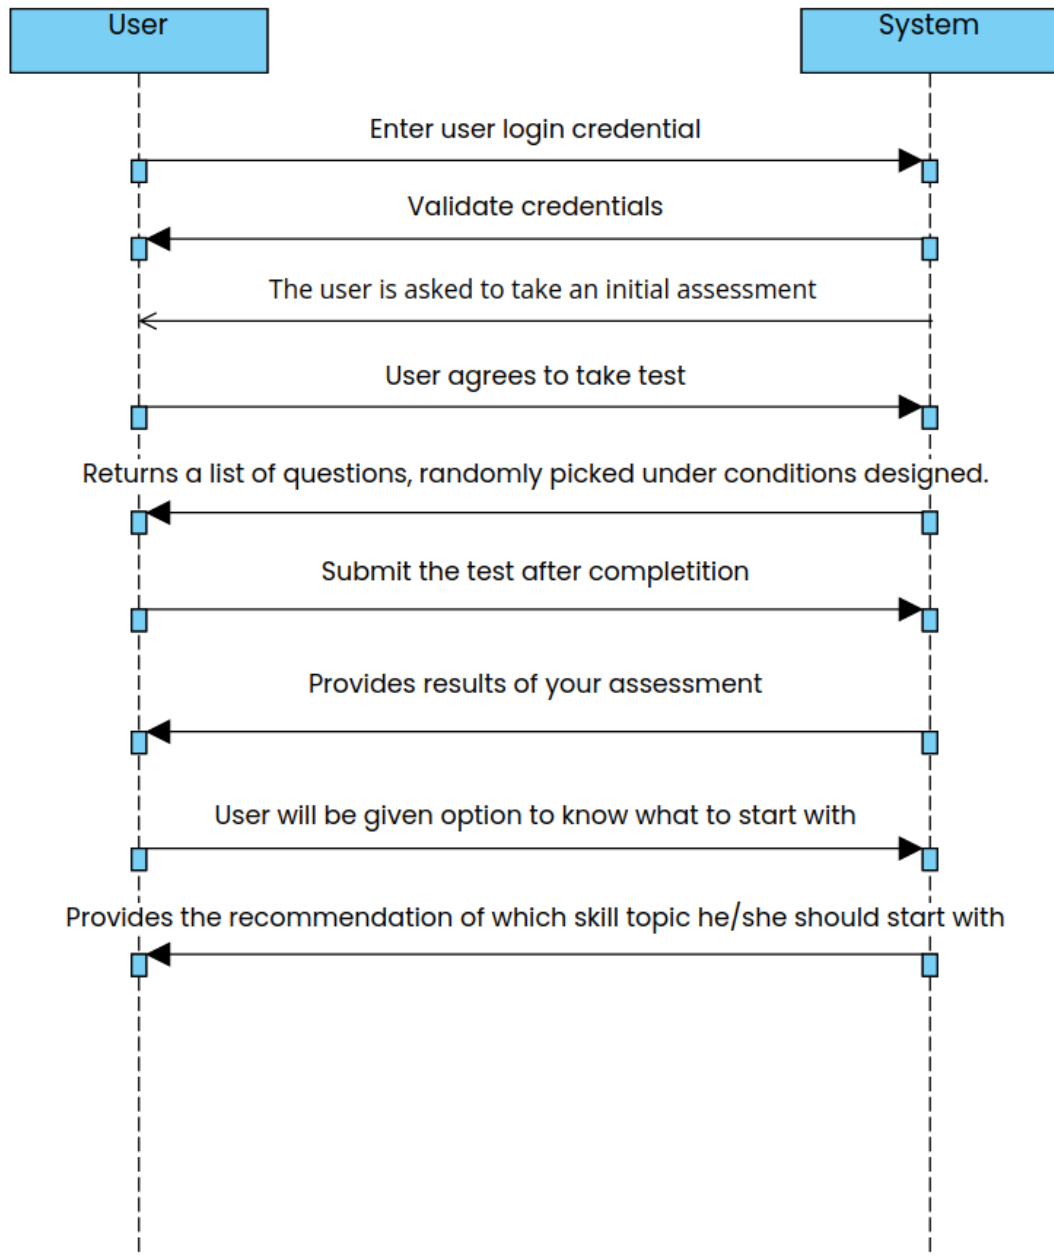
User

System

Enter user login credential

Validate credentials

The user is asked to take an initial assessment

User agrees to take test

Returns a list of questions, randomly picked under conditions designed.

Submit the test after completition

Provides results of your assessment

User will be given option to know what to start with

Provides the recommendation of which skill topic he/she should start with